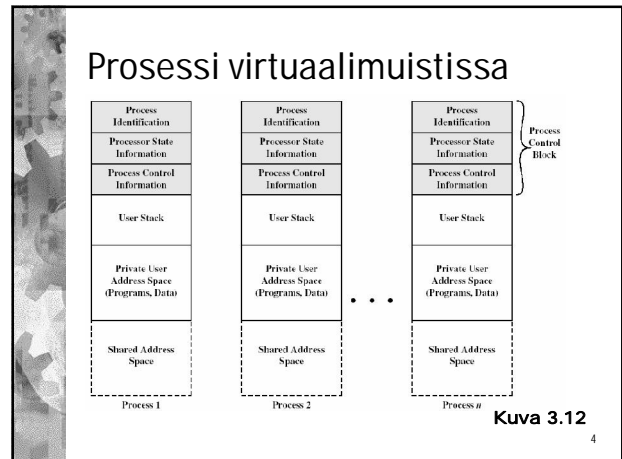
Prosessi virtuaalimuistissa

Process Identification
Processor State Information
Process Control Information
User Stack
Private User Address Space (Programs, Data)
Shared Address Space
Process 1

Process Identification
Processor State Information
Process Control Information
User Stack
Private User Address Space (Programs, Data)
Shared Address Space
Process 2

• • •

Process Identification
Processor State Information
Process Control Information
User Stack
Private User Address Space (Programs, Data)
Shared Address Space
Process $n$

Process Control Block

Kuva 3.12

4